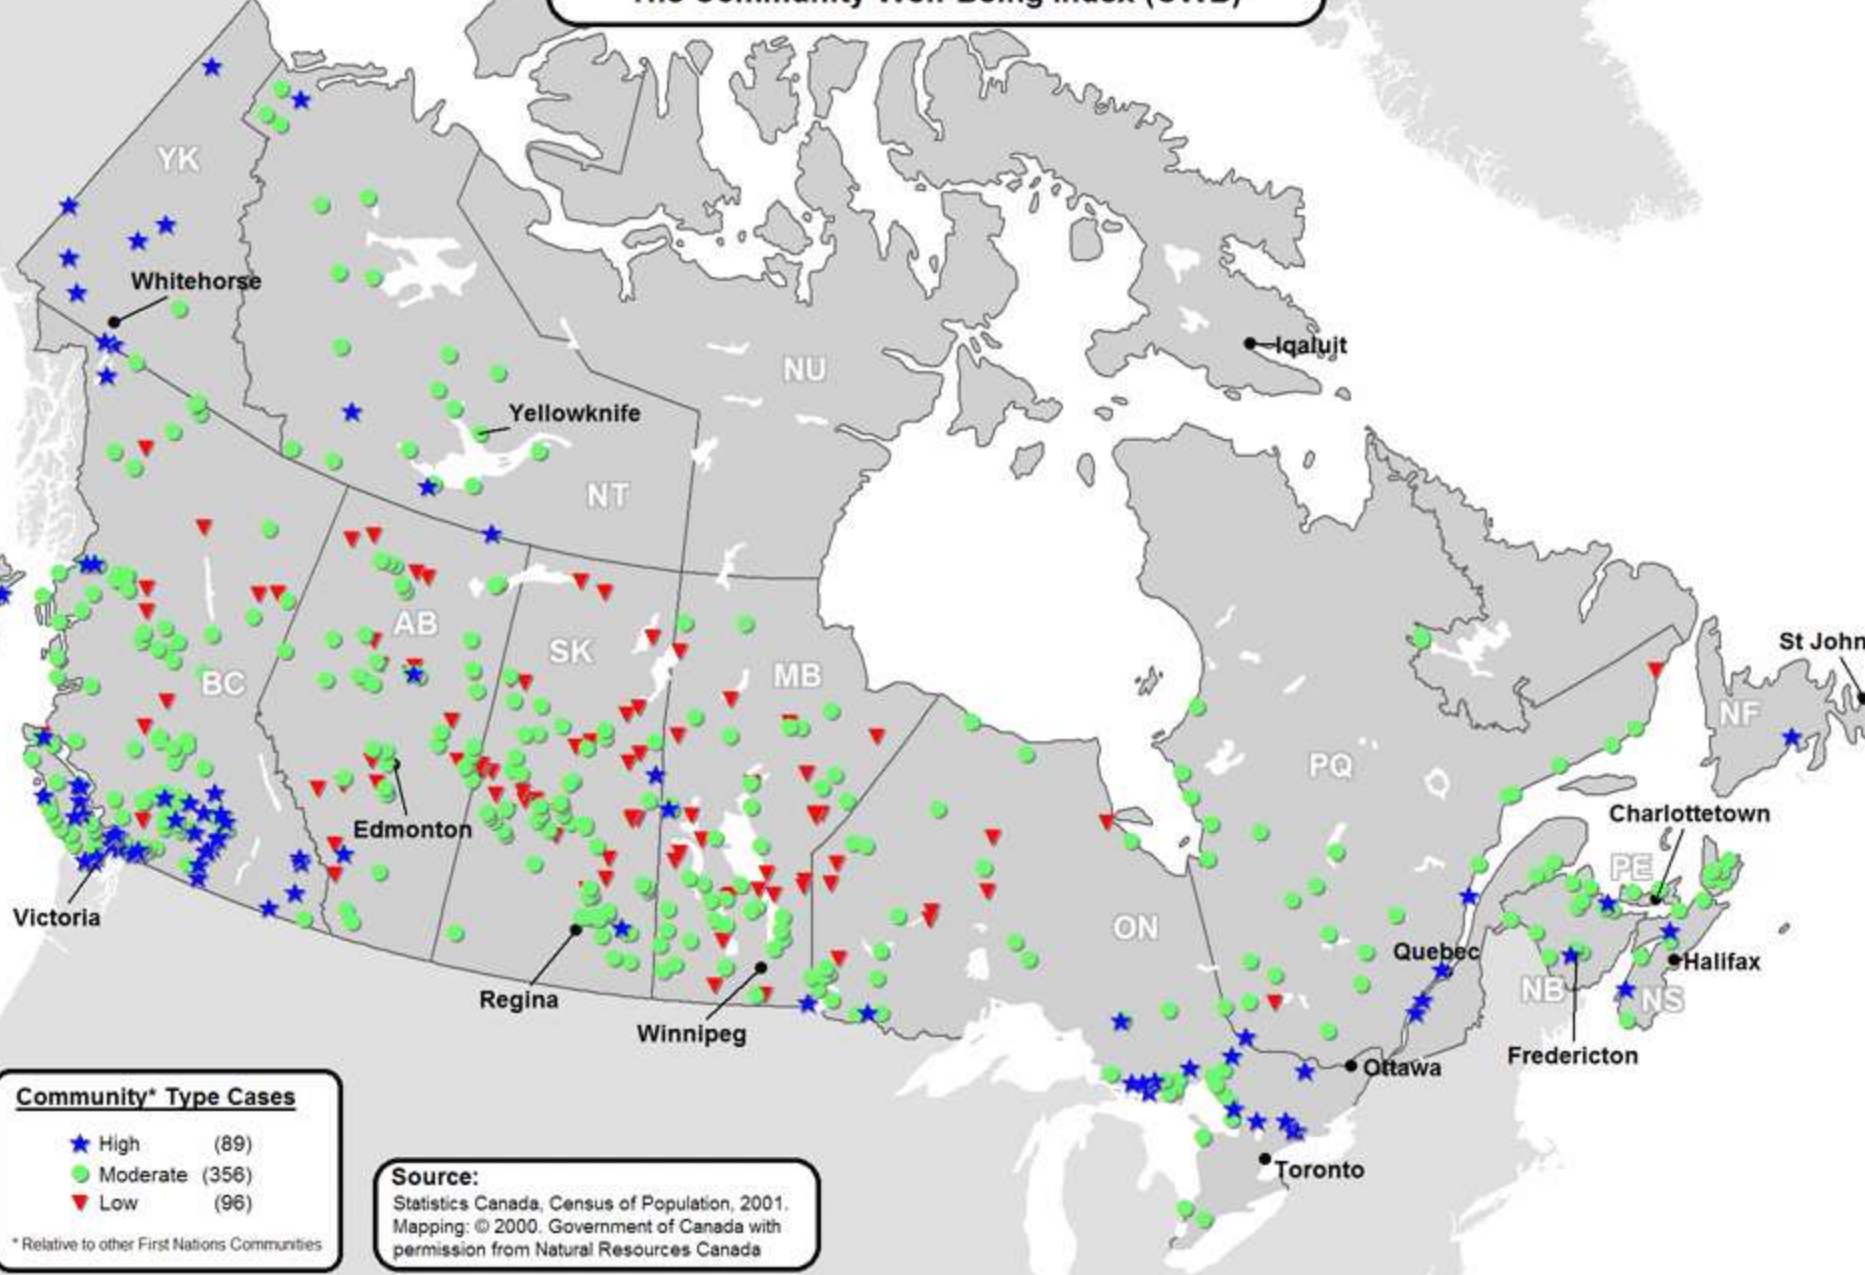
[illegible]

YK

Whitehorse

NU

Iqaluit

Yellowknife

NT

AB

SK

MB

BC

NF

St John

PQ

Charlottetown

PE

Edmonton

Victoria

ON

Quebec

Halifax

NB

NS

Regina

Winnipeg

Ottawa

Fredericton

Toronto

Community* Type Cases
High (89)
Moderate (356)
Low (96)
* Relative to other First Nations Communities

Source:
Statistics Canada, Census of Population, 2001.
Mapping: © 2000. Government of Canada with permission from Natural Resources Canada